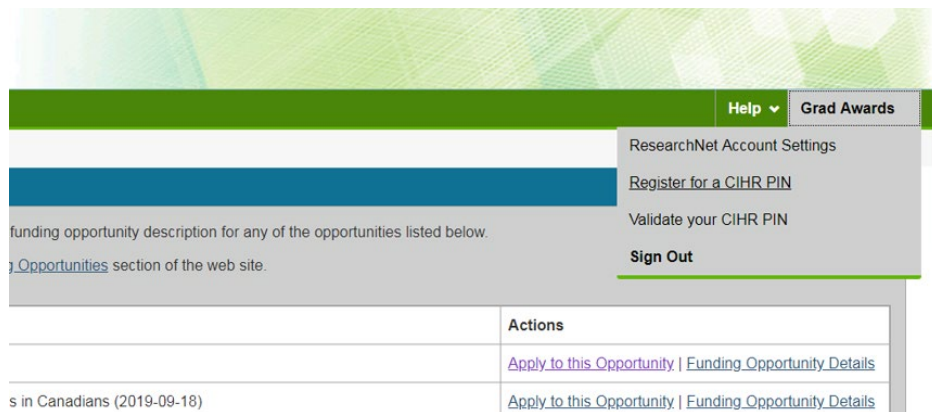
Help ⌄ Grad Awards

ResearchNet Account Settings

Register for a CIHR PIN

Validate your CIHR PIN

Sign Out

funding opportunity description for any of the opportunities listed below.

g Opportunities section of the web site.

| | Actions |
|---|---|
| | Apply to this Opportunity \| Funding Opportunity Details |
| s in Canadians (2019-09-18) | Apply to this Opportunity \| Funding Opportunity Details |